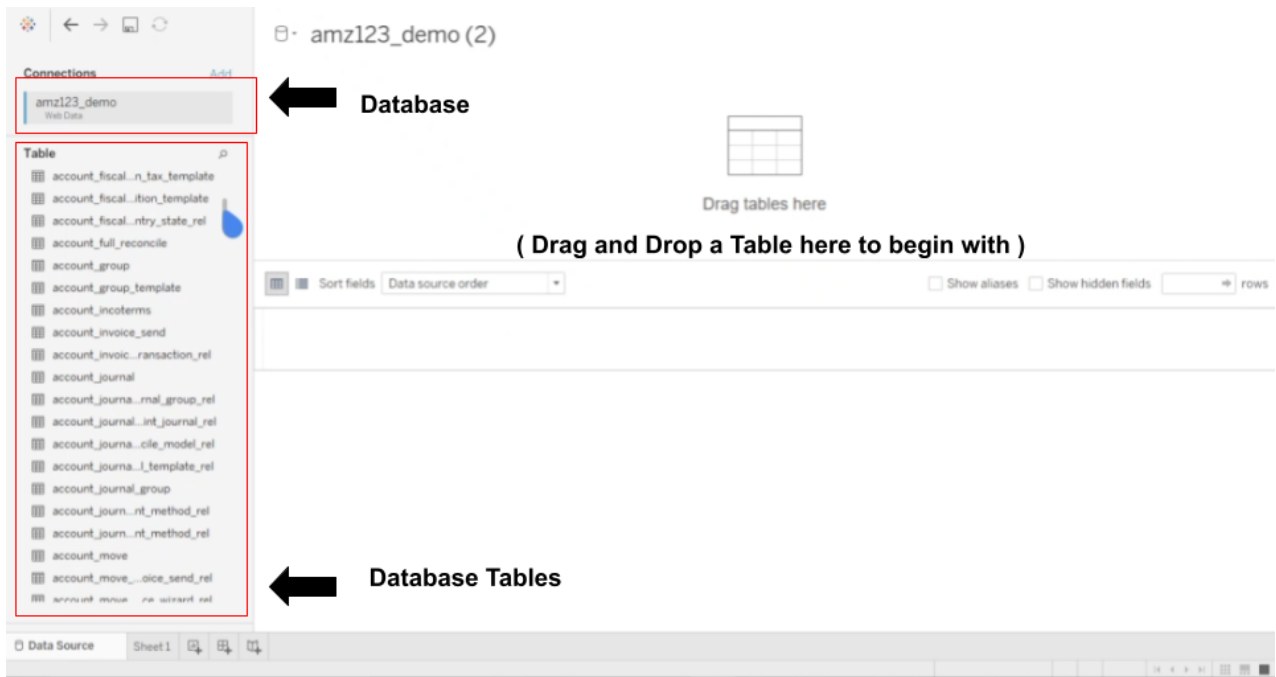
amz123_demo (2)

Connections
Add
amz123_demo
Web Data

Database

Table
account_fiscal...n_tax_template
account_fiscal...ition_template
account_fiscal...ntry_state_rel
account_full_reconcile
account_group
account_group_template
account_incoterms
account_invoice_send
account_invoic...ransaction_rel
account_journal
account_journa...rnal_group_rel
account_journal...int_journal_rel
account_journa...cile_model_rel
account_journa...l_template_rel
account_journal_group
account_journ...nt_method_rel
account_journ...nt_method_rel
account_move
account_move_...oice_send_rel
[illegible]

Drag tables here

( Drag and Drop a Table here to begin with )

Sort fields
Data source order
Show aliases
Show hidden fields
rows

Database Tables

Data Source
Sheet 1